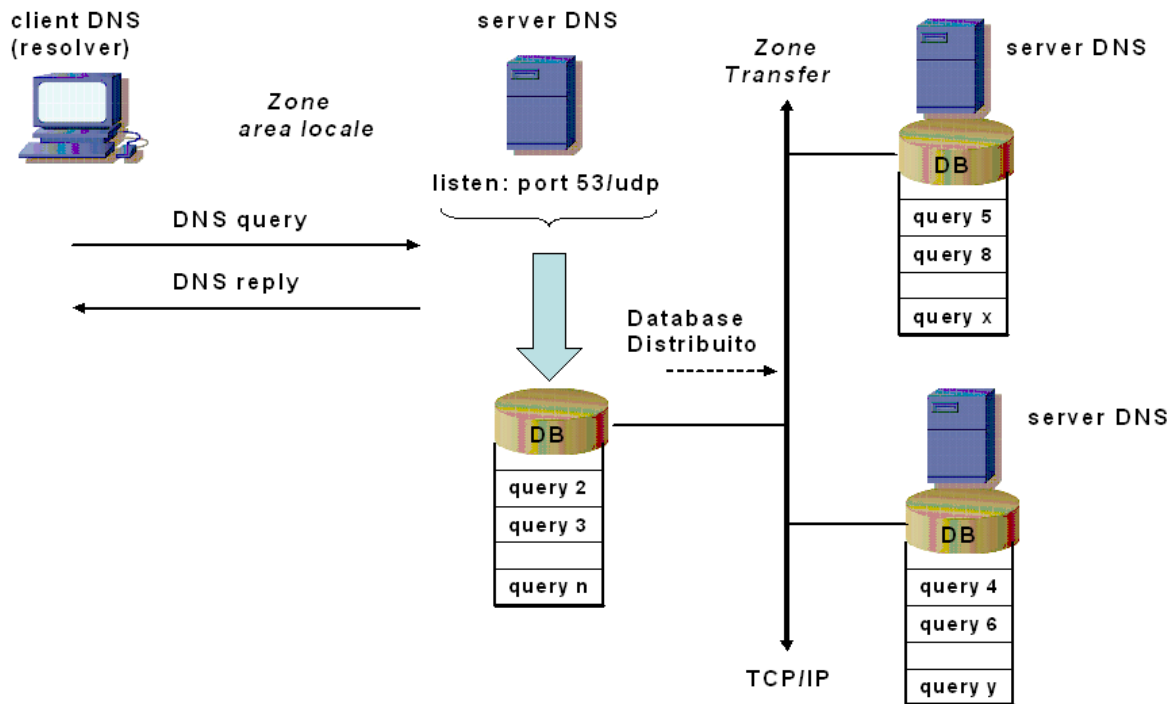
client DNS
(resolver)

Zone
area locale

server DNS

listen: port 53/udp

DNS query

DNS reply

Zone
Transfer

server DNS

DB

query 5
query 8

query x

Database
Distribuito

DB

query 2
query 3

query n

server DNS

DB

query 4
query 6

query y

TCP/IP